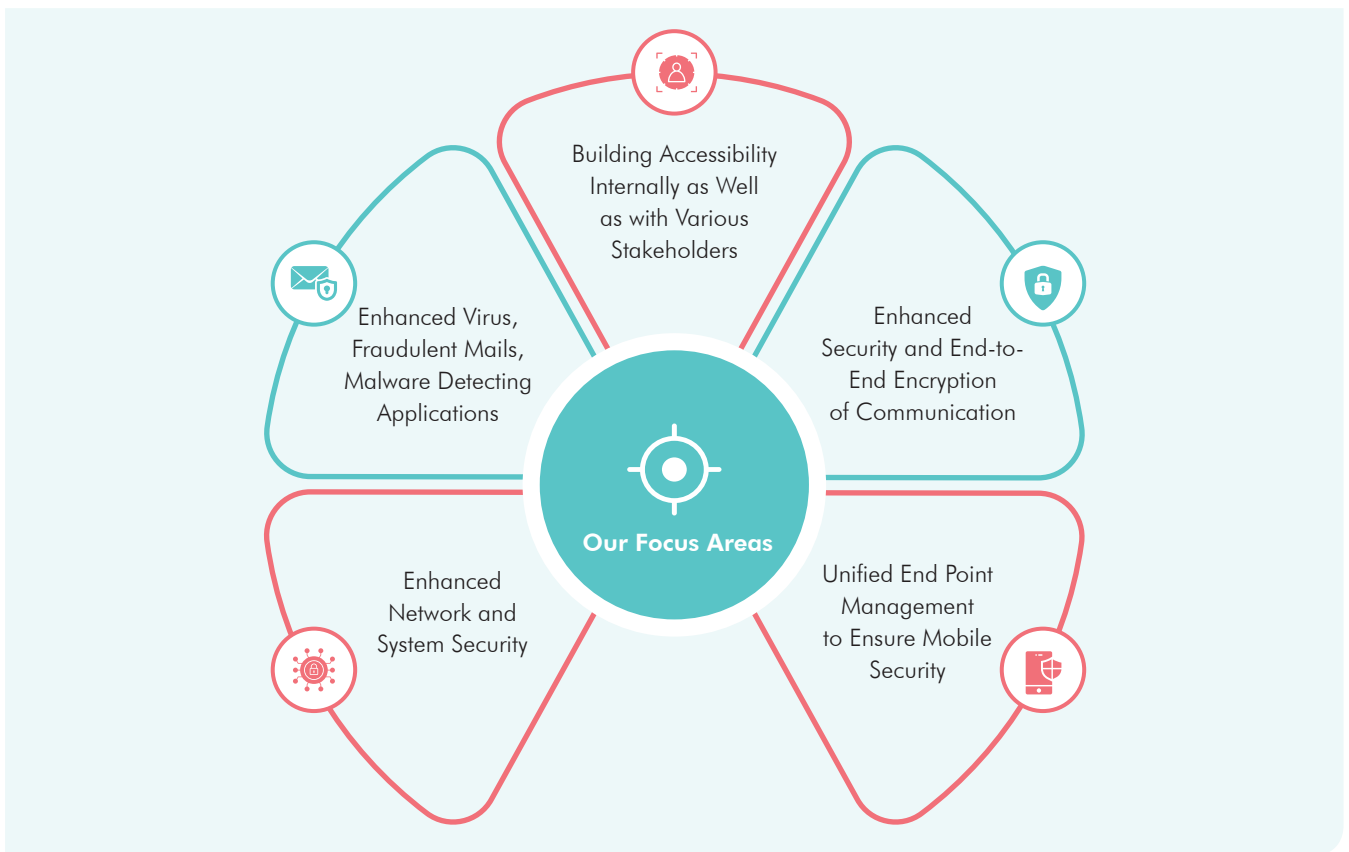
Building Accessibility Internally as Well as with Various Stakeholders

Enhanced Virus, Fraudulent Mails, Malware Detecting Applications

Enhanced Security and End-to-End Encryption of Communication

Our Focus Areas

Enhanced Network and System Security

Unified End Point Management to Ensure Mobile Security